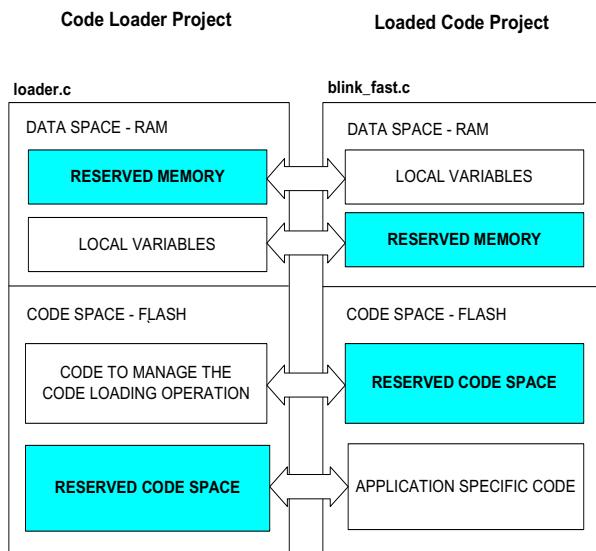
Code Loader Project

Loaded Code Project

loader.c

DATA SPACE - RAM

RESERVED MEMORY

LOCAL VARIABLES

CODE SPACE - FLASH

CODE TO MANAGE THE CODE LOADING OPERATION

RESERVED CODE SPACE

blink_fast.c

DATA SPACE - RAM

LOCAL VARIABLES

RESERVED MEMORY

CODE SPACE - FLASH

RESERVED CODE SPACE

APPLICATION SPECIFIC CODE